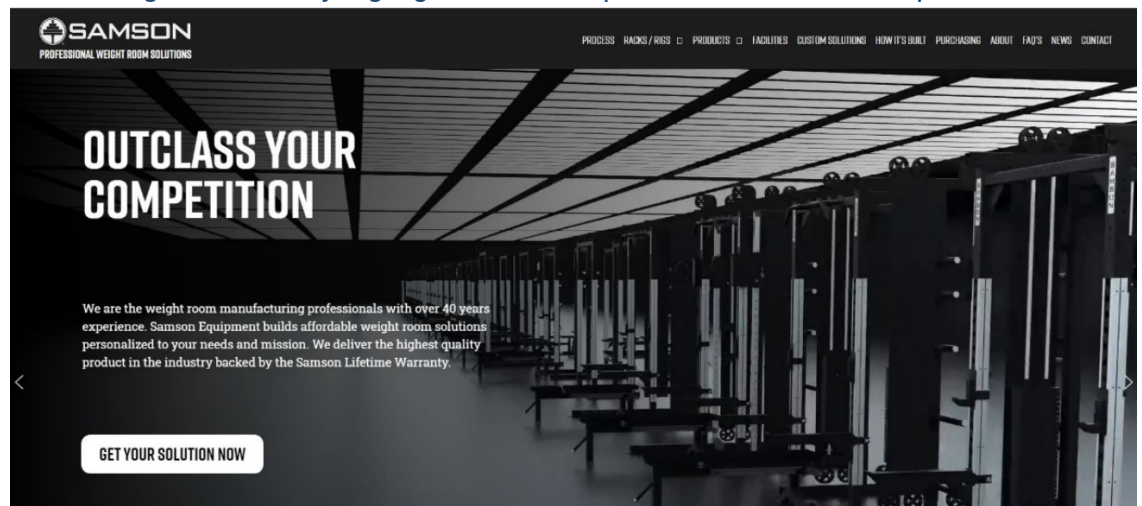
SAMSON
PROFESSIONAL WEIGHT ROOM SOLUTIONS

PROCESS RACKS / RIGS PRODUCTS FACILITIES CUSTOM SOLUTIONS HOW IT'S BUILT PURCHASING ABOUT FAQ'S NEWS CONTACT

OUTCLASS YOUR COMPETITION

We are the weight room manufacturing professionals with over 40 years experience. Samson Equipment builds affordable weight room solutions personalized to your needs and mission. We deliver the highest quality product in the industry backed by the Samson Lifetime Warranty.

GET YOUR SOLUTION NOW